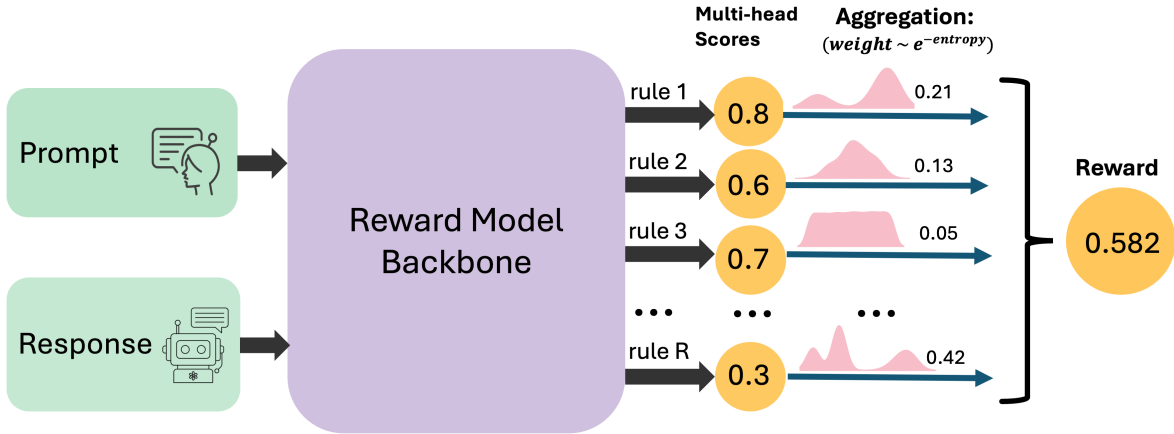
Multi-head Scores

Aggregation: $(weight \sim e^{-entropy})$

Prompt

Response

Reward Model Backbone

rule 1
0.8
0.21

rule 2
0.6
0.13

rule 3
0.7
0.05

• • •
• • •
• • •

rule R
0.3
0.42

Reward
0.582